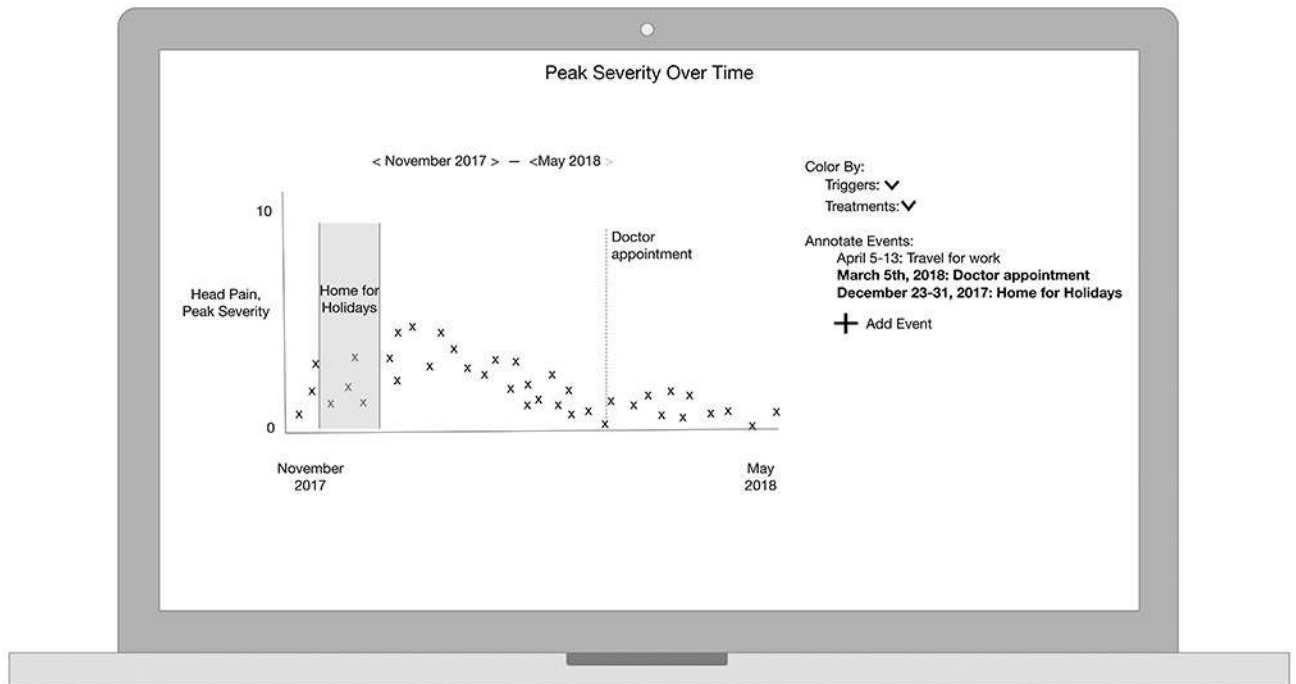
Peak Severity Over Time

< November 2017 > — <May 2018 >

10

Head Pain, Peak Severity

0

Home for Holidays

Doctor appointment

November 2017

May 2018

Color By:
Triggers:
Treatments:

Annotate Events:
April 5-13: Travel for work
**March 5th, 2018: Doctor appointment**
**December 23-31, 2017: Home for Holidays**

+ Add Event